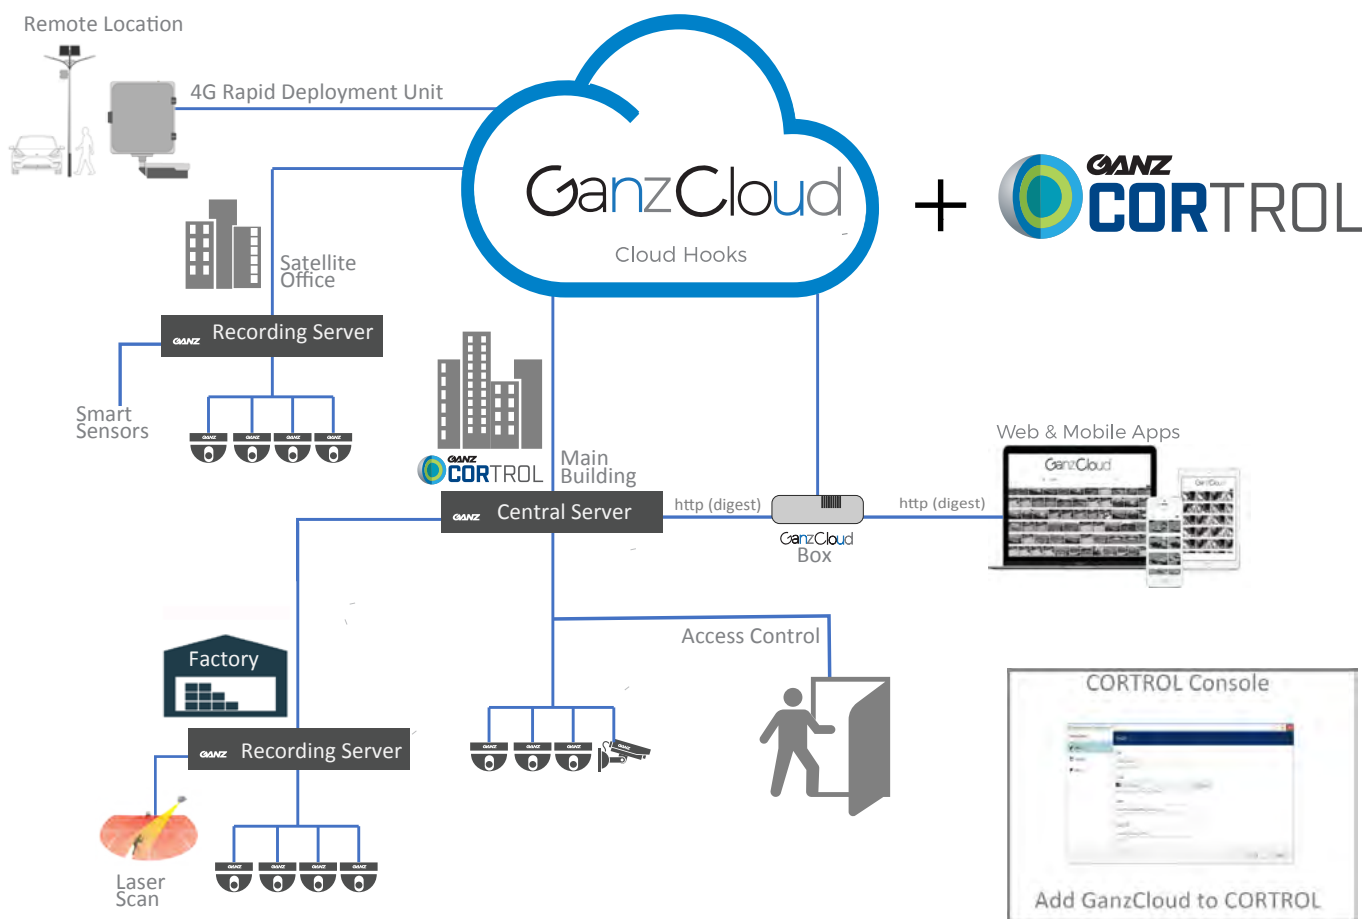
Remote Location

4G Rapid Deployment Unit

GanzCloud

Cloud Hooks

+

GANZ CORTROL

Satellite Office

GANZ Recording Server

Smart Sensors

GANZ CORTROL

Main Building

GANZ Central Server

http (digest)

GanzCloud Box

http (digest)

Web & Mobile Apps

GanzCloud

Access Control

Factory

GANZ Recording Server

Laser Scan

CORTROL Console

Add GanzCloud to CORTROL